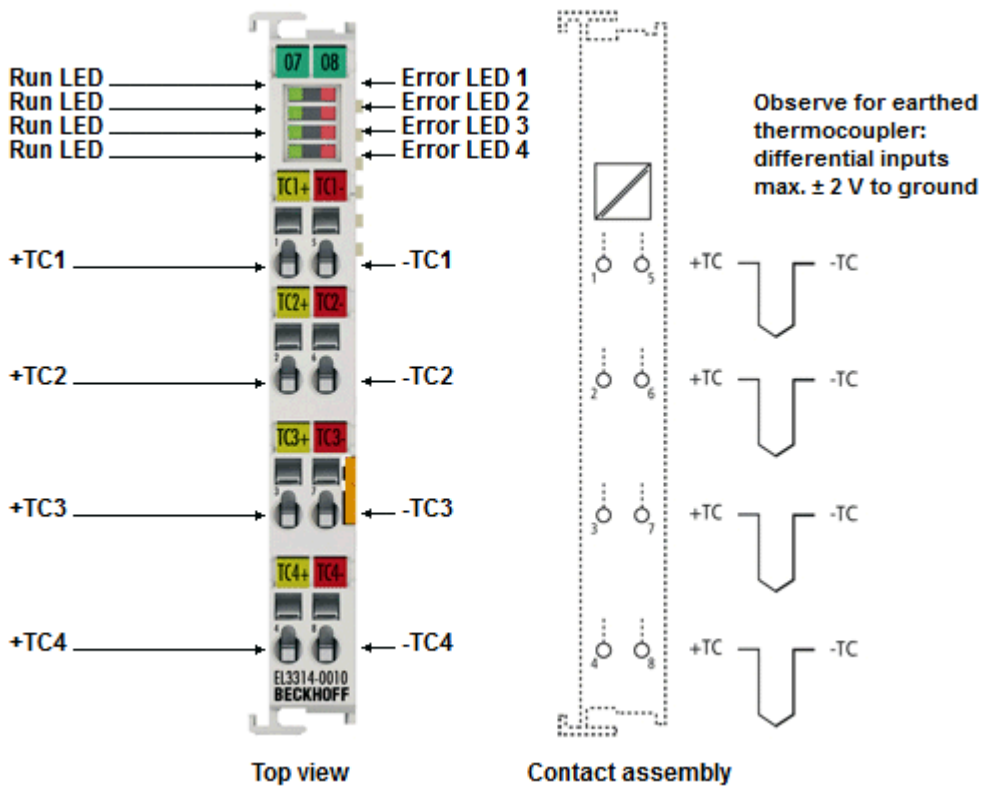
07 08

Run LED
Run LED
Run LED
Run LED

Error LED 1
Error LED 2
Error LED 3
Error LED 4

TC1+ TC1-
1 5
+TC1
-TC1

TC2+ TC2-
2 6
+TC2
-TC2

TC3+ TC3-
3 7
+TC3
-TC3

TC4+ TC4-
4 8
+TC4
-TC4

EL3314-0010
BECKHOFF

Top view

Observe for earthed thermocoupler: differential inputs max. ± 2 V to ground

1 5 +TC -TC
2 6 +TC -TC
3 7 +TC -TC
4 8 +TC -TC

Contact assembly